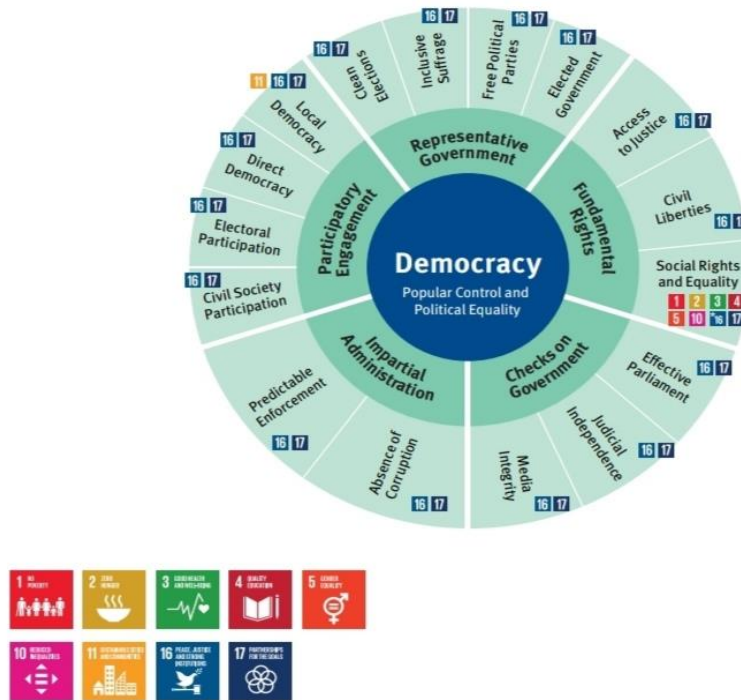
Democracy
Popular Control and Political Equality

Representative Government

16 17 Clean Elections
16 17 Inclusive Suffrage
16 17 Free Political Parties
16 17 Elected Government

Fundamental Rights

Access to Justice 16 17
Civil Liberties 16 1
Social Rights and Equality 1 2 3 4 5 10 16 17

Checks on Government

Effective Parliament 16 17
Judicial Independence 16 17
Media Integrity 16 17

Impartial Administration

Absence of Corruption 16 17
Predictable Enforcement 16 17

Participatory Engagement

16 17 Civil Society Participation
16 17 Electoral Participation
16 17 Direct Democracy
11 16 17 Local Democracy

1 NO POVERTY
2 ZERO HUNGER
3 GOOD HEALTH AND WELL-BEING
4 QUALITY EDUCATION
5 GENDER EQUALITY
10 REDUCED INEQUALITIES
11 SUSTAINABLE CITIES AND COMMUNITIES
16 PEACE, JUSTICE AND STRONG INSTITUTIONS
17 PARTNERSHIPS FOR THE GOALS